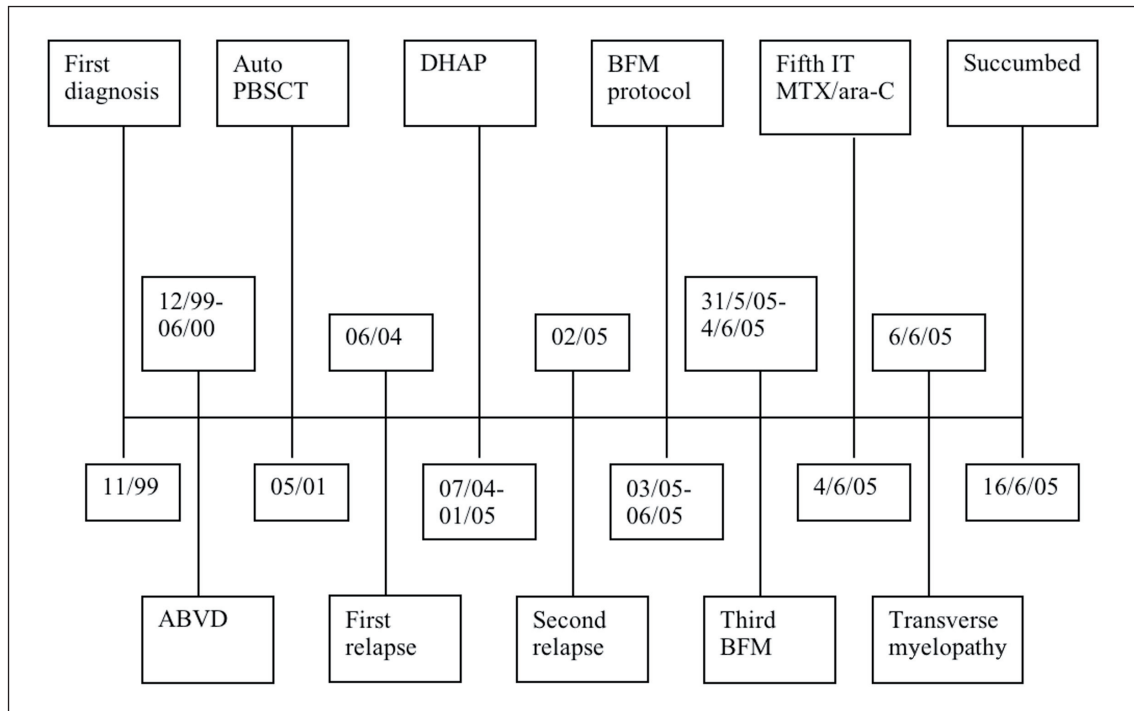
First diagnosis

Auto PBSCT

DHAP

BFM protocol

Fifth IT MTX/ara-C

Succumbed

12/99-06/00

06/04

02/05

31/5/05-4/6/05

6/6/05

11/99

05/01

07/04-01/05

03/05-06/05

4/6/05

16/6/05

ABVD

First relapse

Second relapse

Third BFM

Transverse myelopathy